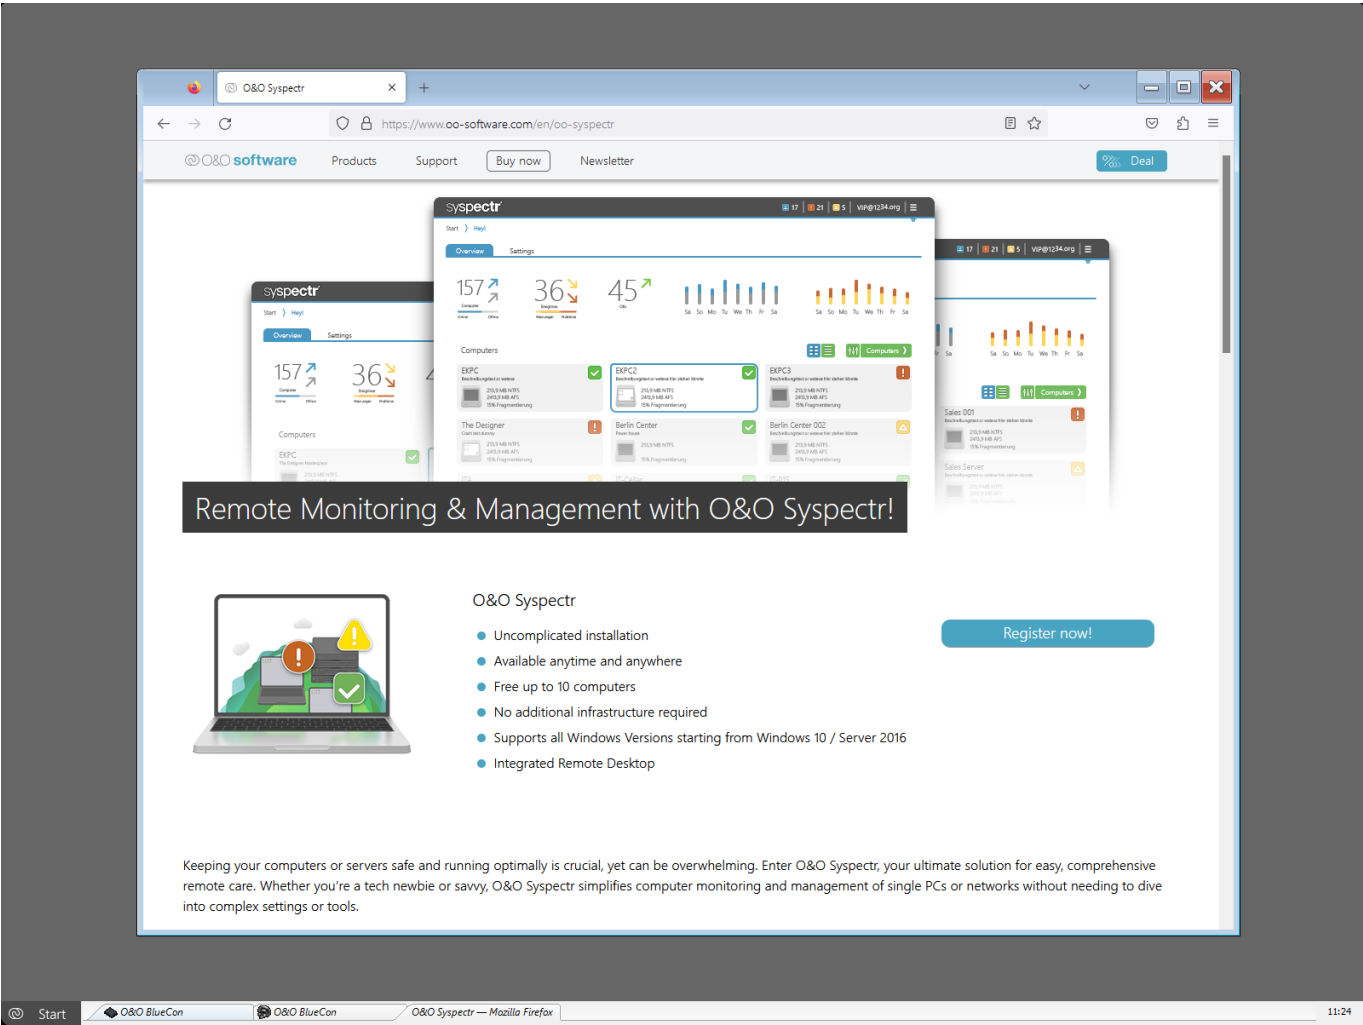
O&O Syspectr

https://www.oo-software.com/en/oo-syspectr

O&O software Products Support Buy now Newsletter Deal

syspectr

Start Hey!

Overview Settings

157 36 45

Computers

EKPC EKPC2 EKPC3

The Designer Berlin Center Berlin Center 002

Sales 001

Sales Server

Remote Monitoring & Management with O&O Syspectr!

O&O Syspectr

- Uncomplicated installation
- Available anytime and anywhere
- Free up to 10 computers
- No additional infrastructure required
- Supports all Windows Versions starting from Windows 10 / Server 2016
- Integrated Remote Desktop

Register now!

Keeping your computers or servers safe and running optimally is crucial, yet can be overwhelming. Enter O&O Syspectr, your ultimate solution for easy, comprehensive remote care. Whether you're a tech newbie or savvy, O&O Syspectr simplifies computer monitoring and management of single PCs or networks without needing to dive into complex settings or tools.

Start O&O BlueCon O&O BlueCon O&O Syspectr — Mozilla Firefox 11:24